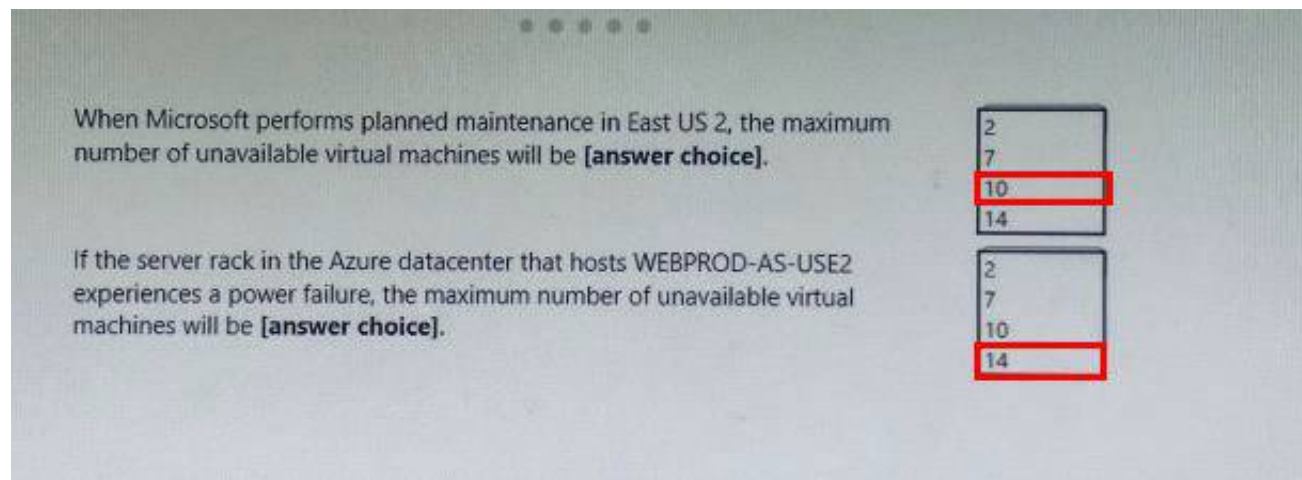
When Microsoft performs planned maintenance in East US 2, the maximum number of unavailable virtual machines will be **[answer choice]**.

2
7
10
14

If the server rack in the Azure datacenter that hosts WEBPROD-AS-USE2 experiences a power failure, the maximum number of unavailable virtual machines will be **[answer choice]**.

2
7
10
14